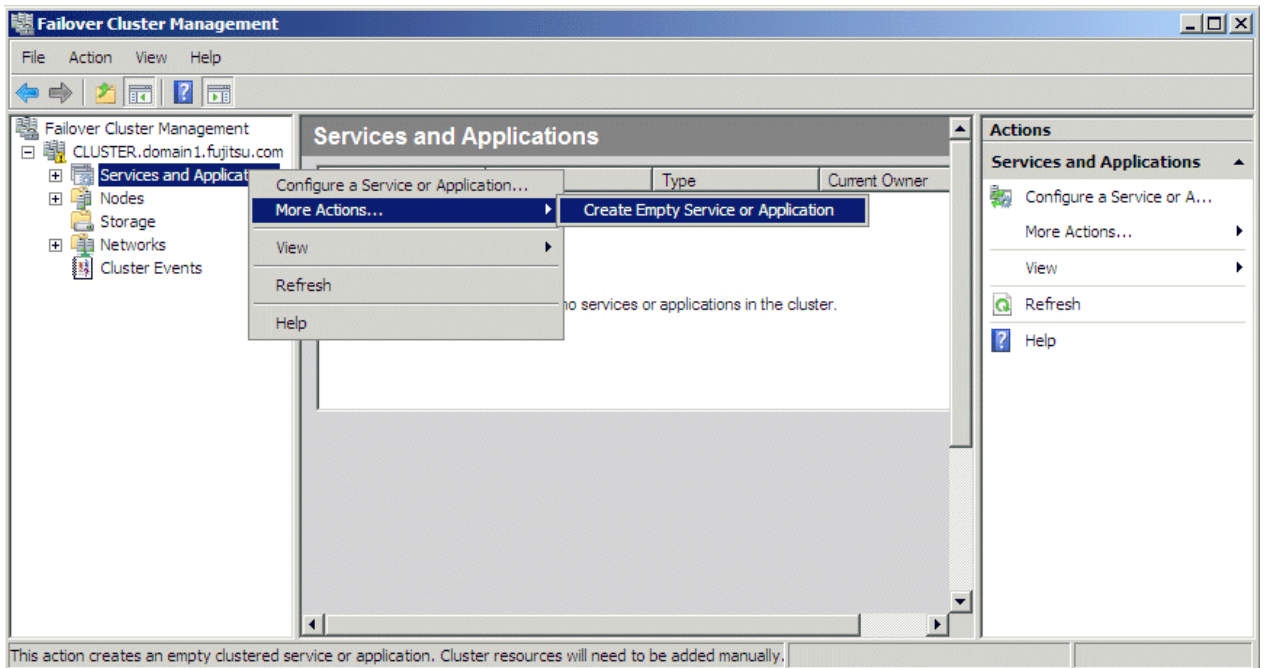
Failover Cluster Management

File Action View Help

Failover Cluster Management
CLUSTER.domain1.fujitsu.com
Services and Applicat
Nodes
Storage
Networks
Cluster Events

Services and Applications

Type
Current Owner

no services or applications in the cluster.

Configure a Service or Application...
More Actions...
View
Refresh
Help

Create Empty Service or Application

Actions
Services and Applications
Configure a Service or A...
More Actions...
View
Refresh
Help

This action creates an empty clustered service or application. Cluster resources will need to be added manually.